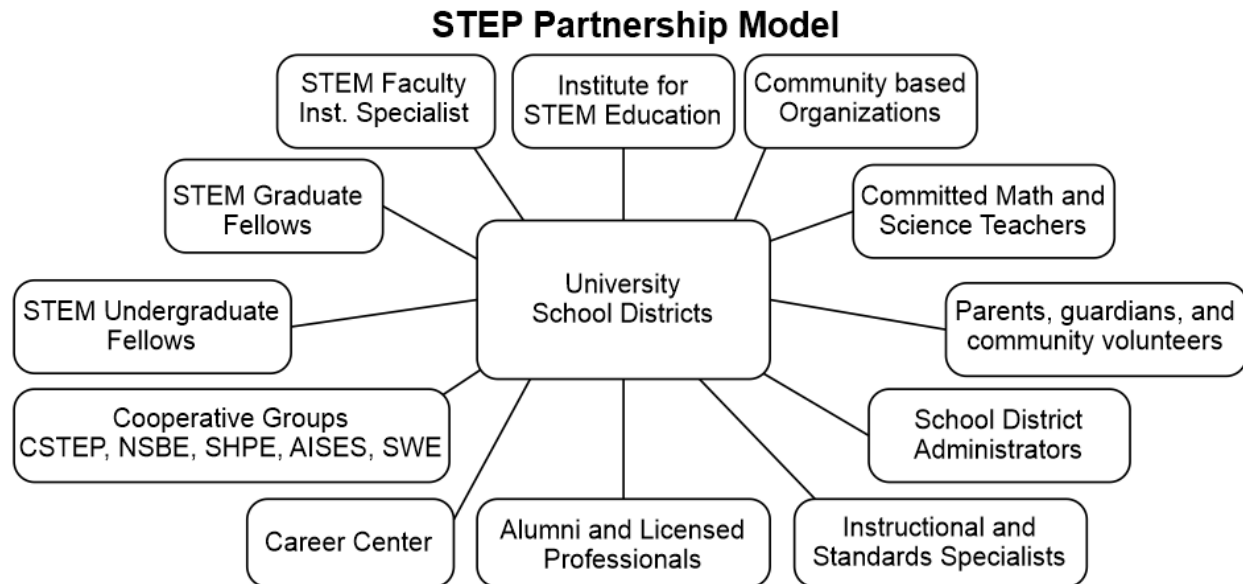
STEP Partnership Model

STEM Faculty Inst. Specialist

Institute for STEM Education

Community based Organizations

STEM Graduate Fellows

Committed Math and Science Teachers

University School Districts

STEM Undergraduate Fellows

Parents, guardians, and community volunteers

Cooperative Groups CSTEP, NSBE, SHPE, AISES, SWE

School District Administrators

Career Center

Alumni and Licensed Professionals

Instructional and Standards Specialists